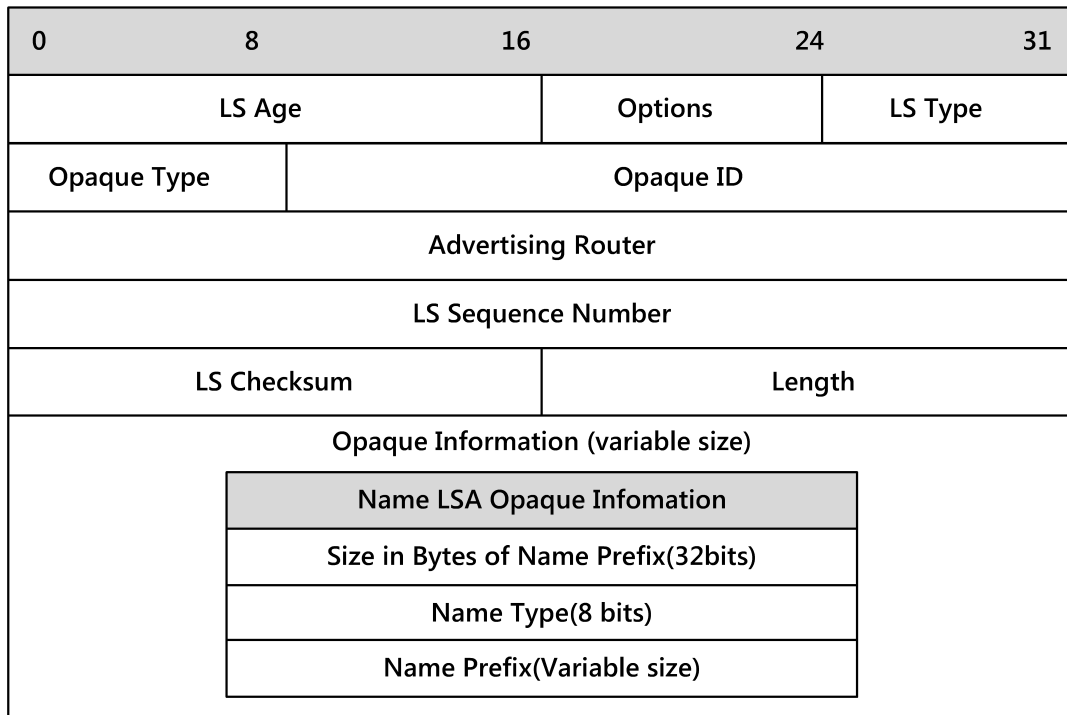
| 0 | 8 | 16 | 24 | 31 |
|---|---|---|---|---|
| LS Age | | | Options | LS Type |
| Opaque Type | Opaque ID | | | |
| Advertising Router | | | | |
| LS Sequence Number | | | | |
| LS Checksum | | Length | | |

Opaque Information (variable size)

| Name LSA Opaque Infomation |
|---|
| Size in Bytes of Name Prefix(32bits) |
| Name Type(8 bits) |
| Name Prefix(Variable size) |